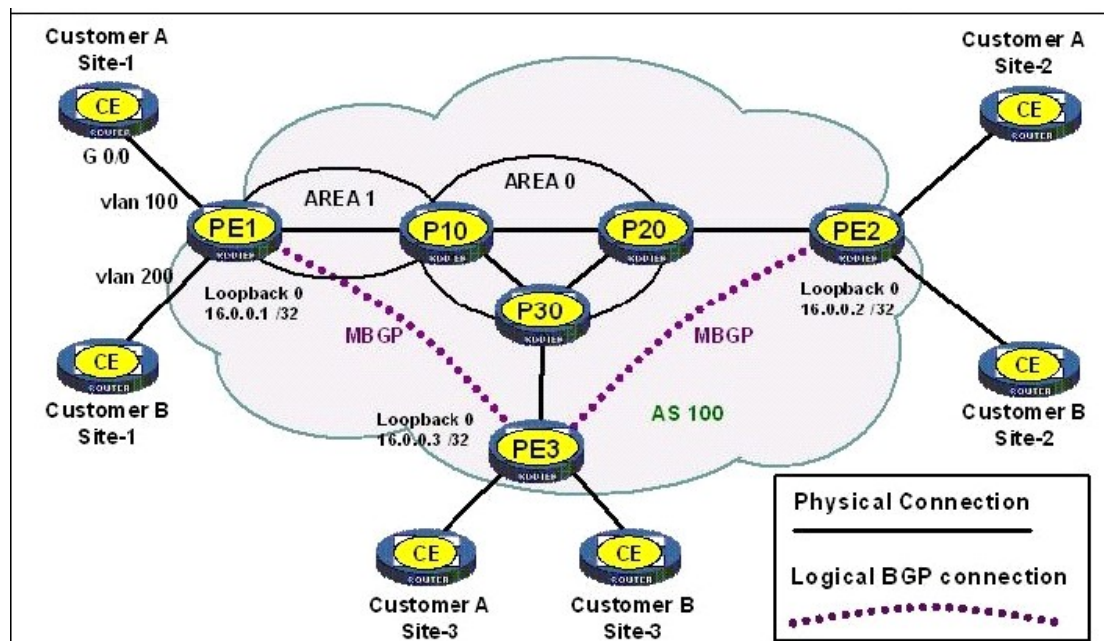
Customer A
Site-1

CE

G 0/0

vlan 100

vlan 200

CE

Customer B
Site-1

AREA 1

AREA 0

PE1

P10

P20

PE2

P30

Loopback 0
16.0.0.1 /32

MBGP

MBGP

Loopback 0
16.0.0.2 /32

Loopback 0
16.0.0.3 /32

AS 100

PE3

Customer A
Site-2

CE

CE

Customer B
Site-2

CE

CE

Customer A
Site-3

Customer B
Site-3

Physical Connection

Logical BGP connection